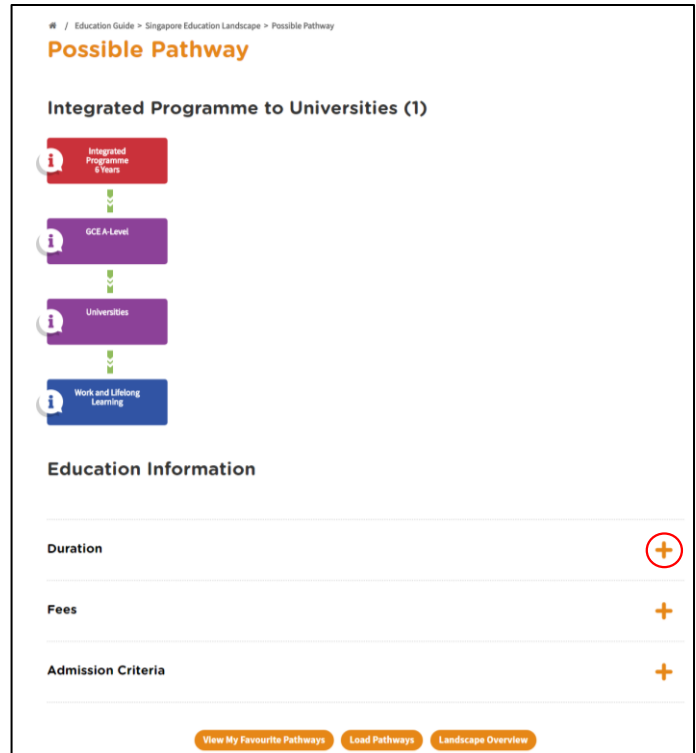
/ Education Guide > Singapore Education Landscape > Possible Pathway

Possible Pathway

Integrated Programme to Universities (1)

Integrated Programme 6 Years

GCE A-Level

Universities

Work and Lifelong Learning

Education Information

Duration

Fees

Admission Criteria

View My Favourite Pathways
Load Pathways
Landscape Overview